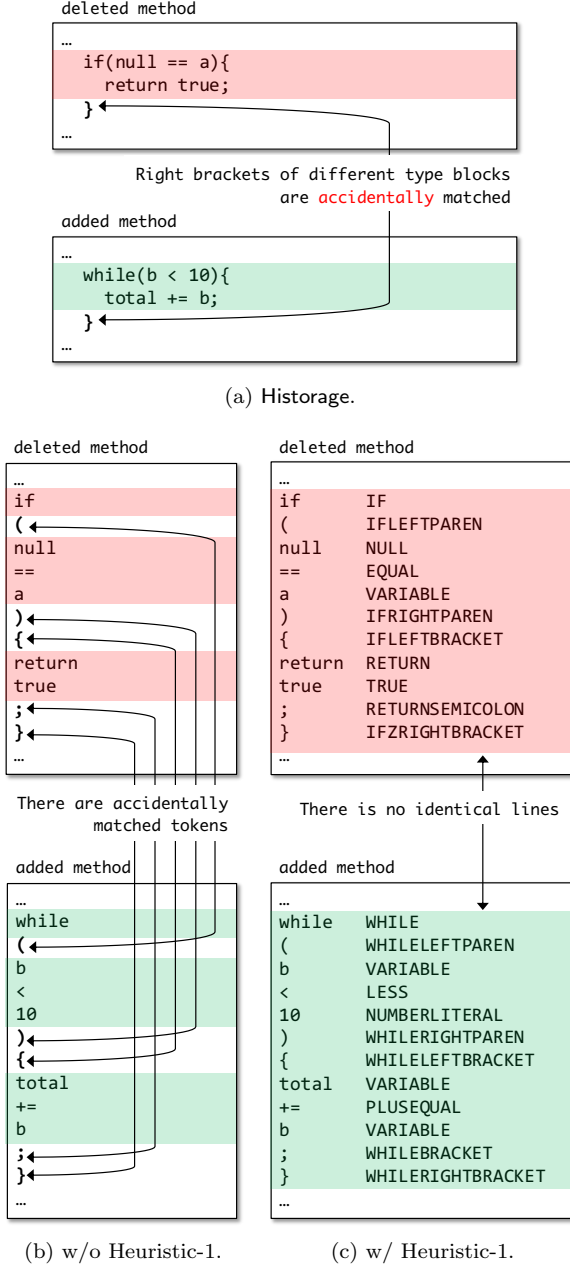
deleted method

…
if(null == a){
return true;
}
…

Right brackets of different type blocks are accidentally matched

added method

…
while(b < 10){
total += b;
}
…

(a) Historage.

deleted method

…
if
(
null
==
a
)
{
return
true
;
}
…

There are accidentally matched tokens

added method

…
while
(
b
<
10
)
{
total
+=
b
;
}
…

(b) w/o Heuristic-1.

deleted method

| | |
|---|---|
| … | |
| if | IF |
| ( | IFLEFTPAREN |
| null | NULL |
| == | EQUAL |
| a | VARIABLE |
| ) | IFRIGHTPAREN |
| { | IFLEFTBRACKET |
| return | RETURN |
| true | TRUE |
| ; | RETURNSEMICOLON |
| } | IFZRIGHTBRACKET |
| … | |

There is no identical lines

added method

| | |
|---|---|
| … | |
| while | WHILE |
| ( | WHILELEFTPAREN |
| b | VARIABLE |
| < | LESS |
| 10 | NUMBERLITERAL |
| ) | WHILERIGHTPAREN |
| { | WHILELEFTBRACKET |
| total | VARIABLE |
| += | PLUSEQUAL |
| b | VARIABLE |
| ; | WHILEBRACKET |
| } | WHILERIGHTBRACKET |
| … | |

(c) w/ Heuristic-1.